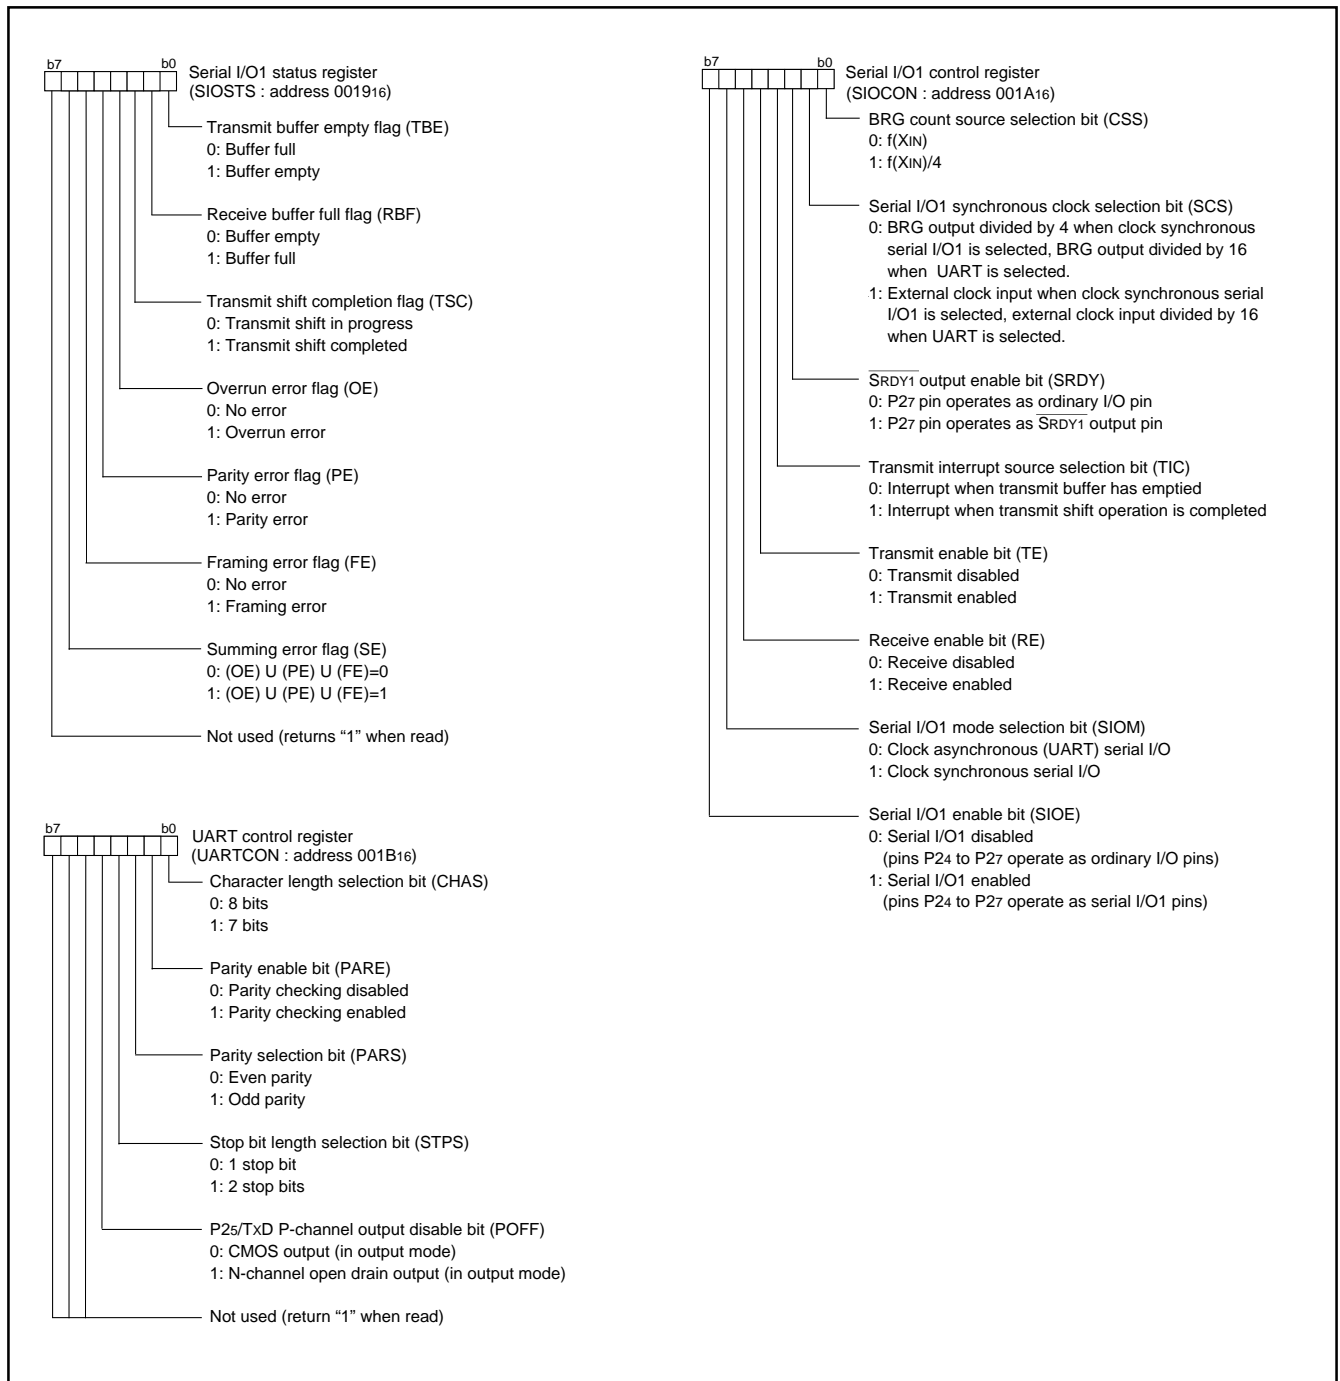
b7 b0 Serial I/O1 status register
(SIOSTS : address $0019_{16}$)

Transmit buffer empty flag (TBE)
0: Buffer full
1: Buffer empty

Receive buffer full flag (RBF)
0: Buffer empty
1: Buffer full

Transmit shift completion flag (TSC)
0: Transmit shift in progress
1: Transmit shift completed

Overrun error flag (OE)
0: No error
1: Overrun error

Parity error flag (PE)
0: No error
1: Parity error

Framing error flag (FE)
0: No error
1: Framing error

Summing error flag (SE)
0: (OE) U (PE) U (FE)=0
1: (OE) U (PE) U (FE)=1

Not used (returns “1” when read)

b7 b0 UART control register
(UARTCON : address $001B_{16}$)

Character length selection bit (CHAS)
0: 8 bits
1: 7 bits

Parity enable bit (PARE)
0: Parity checking disabled
1: Parity checking enabled

Parity selection bit (PARS)
0: Even parity
1: Odd parity

Stop bit length selection bit (STPS)
0: 1 stop bit
1: 2 stop bits

$P2_5$/TxD P-channel output disable bit (POFF)
0: CMOS output (in output mode)
1: N-channel open drain output (in output mode)

Not used (return “1” when read)

b7 b0 Serial I/O1 control register
(SIOCON : address $001A_{16}$)

BRG count source selection bit (CSS)
0: $f(X_{IN})$
1: $f(X_{IN})/4$

Serial I/O1 synchronous clock selection bit (SCS)
0: BRG output divided by 4 when clock synchronous serial I/O1 is selected, BRG output divided by 16 when UART is selected.
1: External clock input when clock synchronous serial I/O1 is selected, external clock input divided by 16 when UART is selected.

$\overline{SRDY1}$ output enable bit (SRDY)
0: $P2_7$ pin operates as ordinary I/O pin
1: $P2_7$ pin operates as $\overline{SRDY1}$ output pin

Transmit interrupt source selection bit (TIC)
0: Interrupt when transmit buffer has emptied
1: Interrupt when transmit shift operation is completed

Transmit enable bit (TE)
0: Transmit disabled
1: Transmit enabled

Receive enable bit (RE)
0: Receive disabled
1: Receive enabled

Serial I/O1 mode selection bit (SIOM)
0: Clock asynchronous (UART) serial I/O
1: Clock synchronous serial I/O

Serial I/O1 enable bit (SIOE)
0: Serial I/O1 disabled
(pins $P2_4$ to $P2_7$ operate as ordinary I/O pins)
1: Serial I/O1 enabled
(pins $P2_4$ to $P2_7$ operate as serial I/O1 pins)